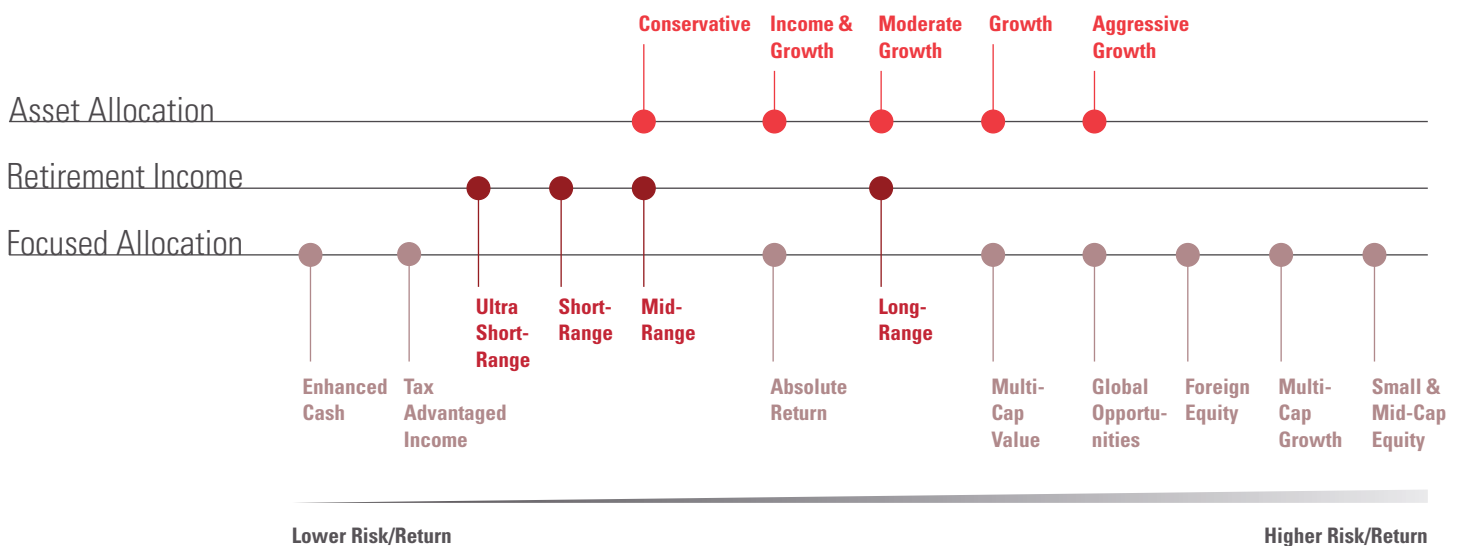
Conservative

Income & Growth

Moderate Growth

Growth

Aggressive Growth

Asset Allocation

Retirement Income

Focused Allocation

Ultra Short-Range

Short-Range

Mid-Range

Long-Range

Enhanced Cash

Tax Advantaged Income

Absolute Return

Multi-Cap Value

Global Opportunities

Foreign Equity

Multi-Cap Growth

Small & Mid-Cap Equity

Lower Risk/Return

Higher Risk/Return